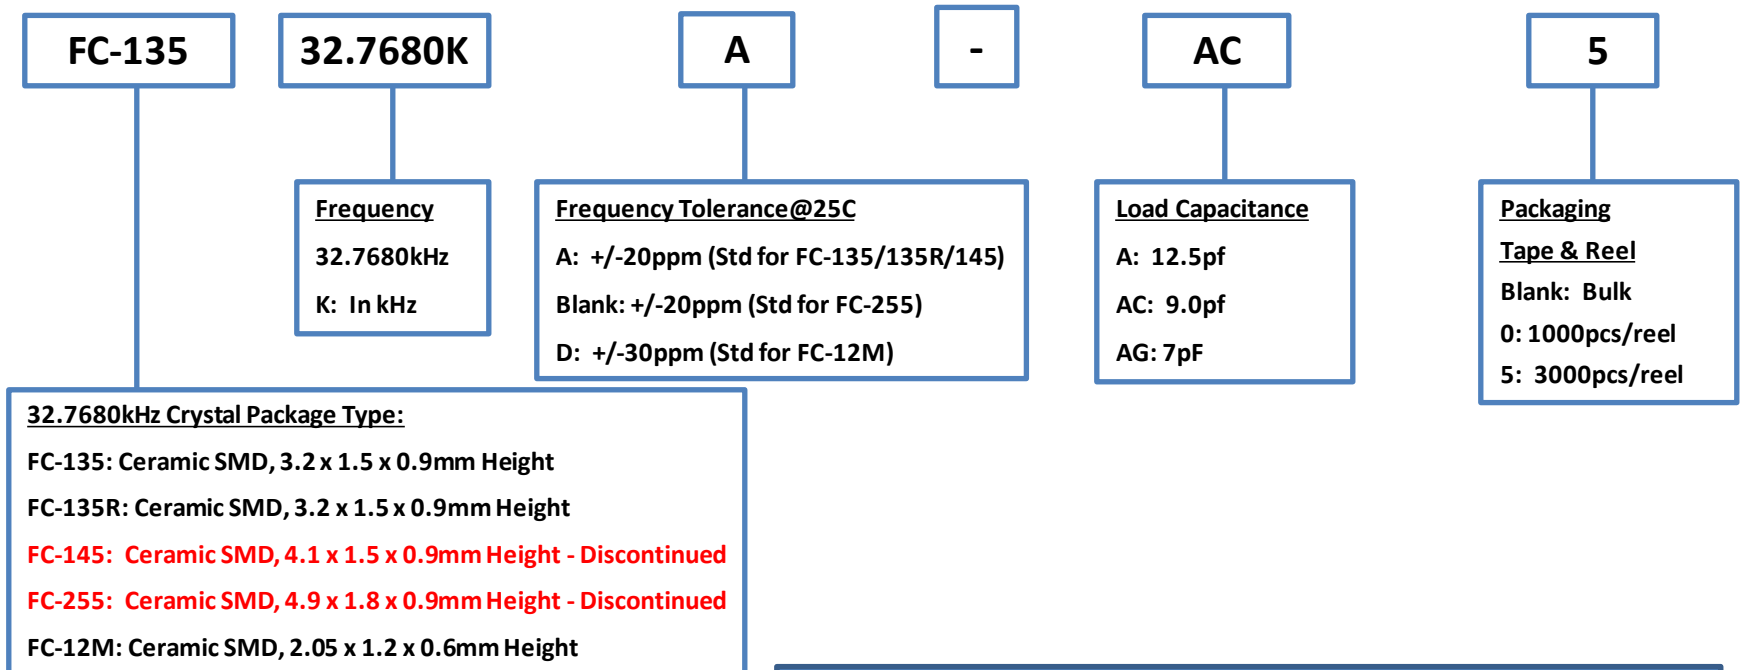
FC-135

32.7680K

A

-

AC

5

Frequency

32.7680kHz

K: In kHz

Frequency Tolerance@25C

A: +/-20ppm (Std for FC-135/135R/145)

Blank: +/-20ppm (Std for FC-255)

D: +/-30ppm (Std for FC-12M)

Load Capacitance

A: 12.5pf

AC: 9.0pf

AG: 7pF

Packaging

Tape & Reel

Blank: Bulk

0: 1000pcs/reel

5: 3000pcs/reel

32.7680kHz Crystal Package Type:

FC-135: Ceramic SMD, 3.2 x 1.5 x 0.9mm Height

FC-135R: Ceramic SMD, 3.2 x 1.5 x 0.9mm Height

FC-145: Ceramic SMD, 4.1 x 1.5 x 0.9mm Height - Discontinued

FC-255: Ceramic SMD, 4.9 x 1.8 x 0.9mm Height - Discontinued

FC-12M: Ceramic SMD, 2.05 x 1.2 x 0.6mm Height